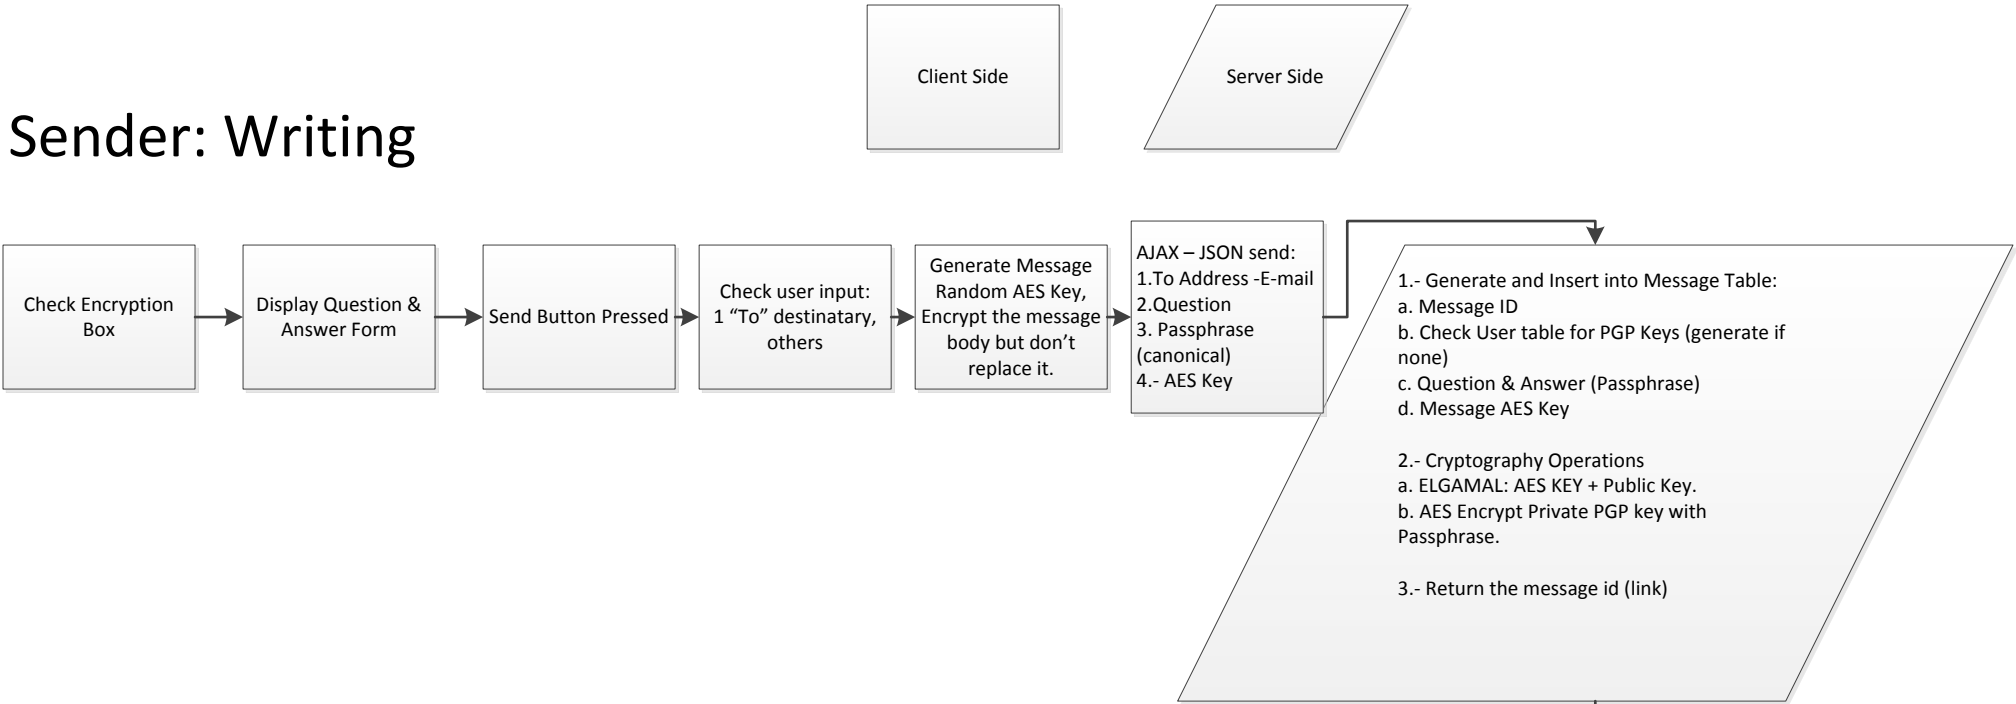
Client Side

Server Side

Sender: Writing

Check Encryption Box

Display Question & Answer Form

Send Button Pressed

Check user input: 1 “To” destinatary, others

Generate Message Random AES Key, Encrypt the message body but don’t replace it.

AJAX – JSON send:
1.To Address -E-mail
2.Question
3. Passphrase (canonical)
4.- AES Key

1.- Generate and Insert into Message Table:
a. Message ID
b. Check User table for PGP Keys (generate if none)
c. Question & Answer (Passphrase)
d. Message AES Key

2.- Cryptography Operations
a. ELGAMAL: AES KEY + Public Key.
b. AES Encrypt Private PGP key with Passphrase.

3.- Return the message id (link)